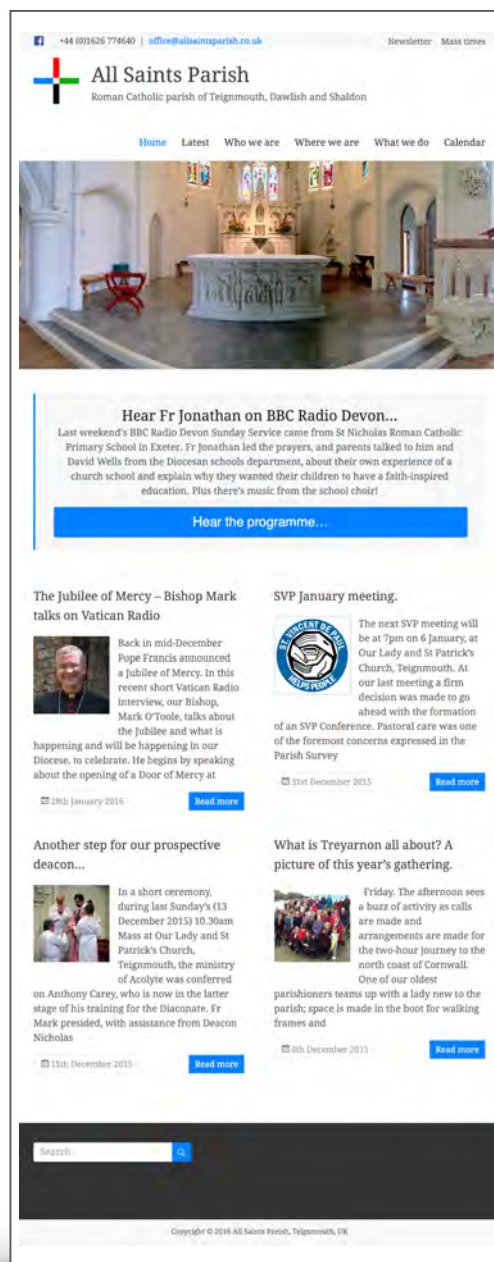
+44 (0)1626 774640 | office@allsaintsparish.co.uk

Newsletter Mass times

All Saints Parish

Roman Catholic parish of Teignmouth, Dawlish and Shaldon

Home Latest Who we are Where we are What we do Calendar

Hear Fr Jonathan on BBC Radio Devon...

Last weekend's BBC Radio Devon Sunday Service came from St Nicholas Roman Catholic Primary School in Exeter. Fr Jonathan led the prayers, and parents talked to him and David Wells from the Diocesan schools department, about their own experience of a church school and explain why they wanted their children to have a faith-inspired education. Plus there's music from the school choir!

Hear the programme...

The Jubilee of Mercy – Bishop Mark talks on Vatican Radio

Back in mid-December Pope Francis announced a Jubilee of Mercy. In this recent short Vatican Radio interview, our Bishop, Mark O'Toole, talks about the Jubilee and what is happening and will be happening in our Diocese, to celebrate. He begins by speaking about the opening of a Door of Mercy at

28th January 2016

Read more

SVP January meeting.

ST VINCENT DE PAUL HELPS PEOPLE

The next SVP meeting will be at 7pm on 6 January, at Our Lady and St Patrick's Church, Teignmouth. At our last meeting a firm decision was made to go ahead with the formation of an SVP Conference. Pastoral care was one of the foremost concerns expressed in the Parish Survey

31st December 2015

Read more

Another step for our prospective deacon...

In a short ceremony, during last Sunday's (13 December 2015) 10.30am Mass at Our Lady and St Patrick's Church, Teignmouth, the ministry of Acolyte was conferred on Anthony Carey, who is now in the latter stage of his training for the Diaconate. Fr Mark presided, with assistance from Deacon Nicholas

15th December 2015

Read more

What is Treyarnon all about? A picture of this year's gathering.

Friday. The afternoon sees a buzz of activity as calls are made and arrangements are made for the two-hour journey to the north coast of Cornwall. One of our oldest parishioners teams up with a lady new to the parish; space is made in the boot for walking frames and

6th December 2015

Read more

Search

Copyright © 2016 All Saints Parish, Teignmouth, UK